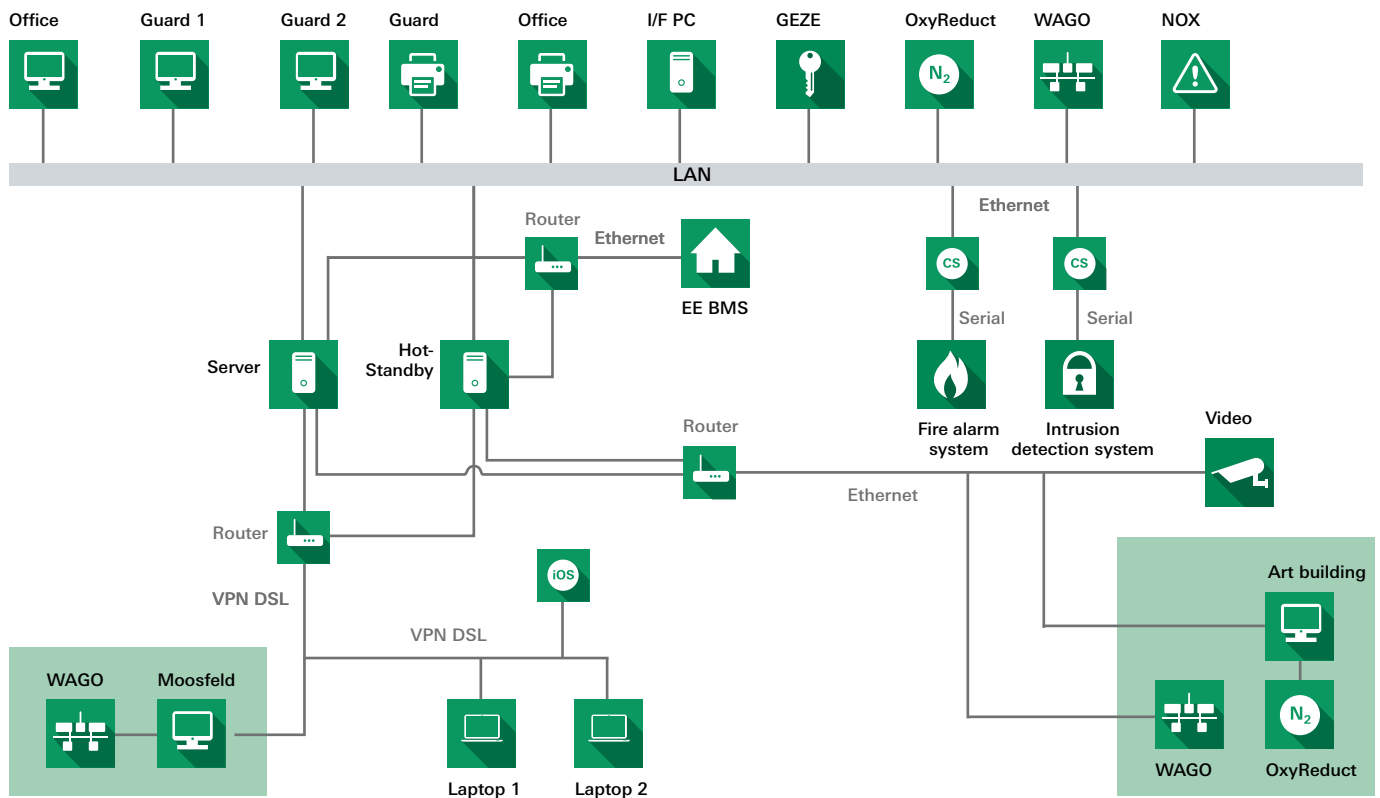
Office Guard 1 Guard 2 Guard Office I/F PC GEZE OxyReduct WAGO NOX

$N_2$

LAN

Router

Ethernet

EE BMS

Ethernet

CS

CS

Serial

Serial

Server

Hot-Standby

Fire alarm system

Intrusion detection system

Router

Video

Ethernet

Router

VPN DSL

iOS

VPN DSL

Art building

WAGO

Moosfeld

$N_2$

WAGO

OxyReduct

Laptop 1

Laptop 2